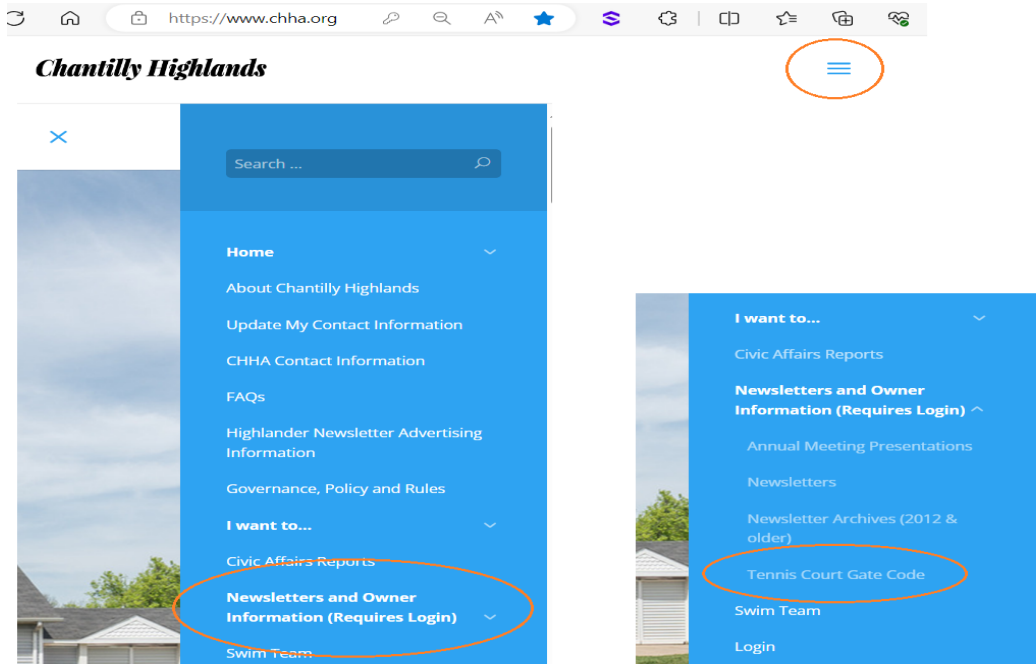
https://www.chha.org

Chantilly Highlands

Search ...

Home

About Chantilly Highlands

Update My Contact Information

CHHA Contact Information

FAQs

Highlander Newsletter Advertising Information

Governance, Policy and Rules

I want to...

Civic Affairs Reports

Newsletters and Owner Information (Requires Login)

Swim Team

I want to...

Civic Affairs Reports

Newsletters and Owner Information (Requires Login)

Annual Meeting Presentations

Newsletters

Newsletter Archives (2012 & older)

Tennis Court Gate Code

Swim Team

Login